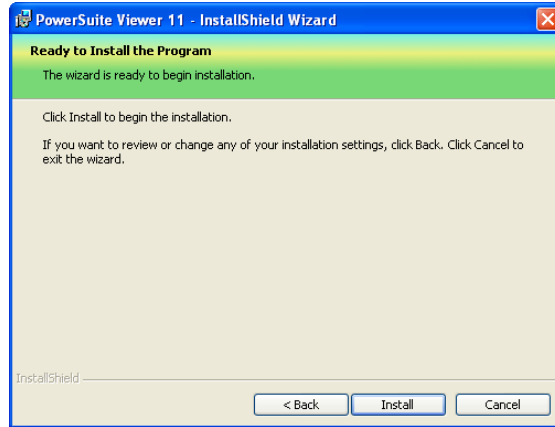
PowerSuite Viewer 11 - InstallShield Wizard

Ready to Install the Program

The wizard is ready to begin installation.

Click Install to begin the installation.

If you want to review or change any of your installation settings, click Back. Click Cancel to exit the wizard.

InstallShield

< Back

Install

Cancel